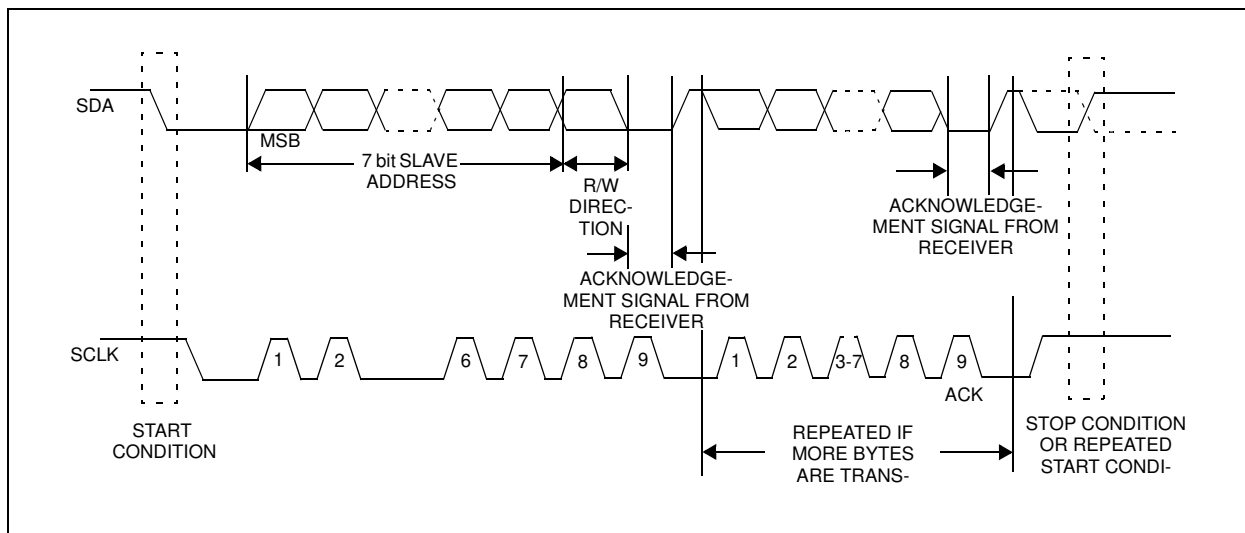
SDA

MSB

7 bit SLAVE ADDRESS

R/W DIRECTION

ACKNOWLEDGEMENT SIGNAL FROM RECEIVER

ACKNOWLEDGEMENT SIGNAL FROM RECEIVER

SCLK

1 2 6 7 8 9 1 2 3-7 8 9

ACK

START CONDITION

REPEATED IF MORE BYTES ARE TRANS-

STOP CONDITION OR REPEATED START CONDI-